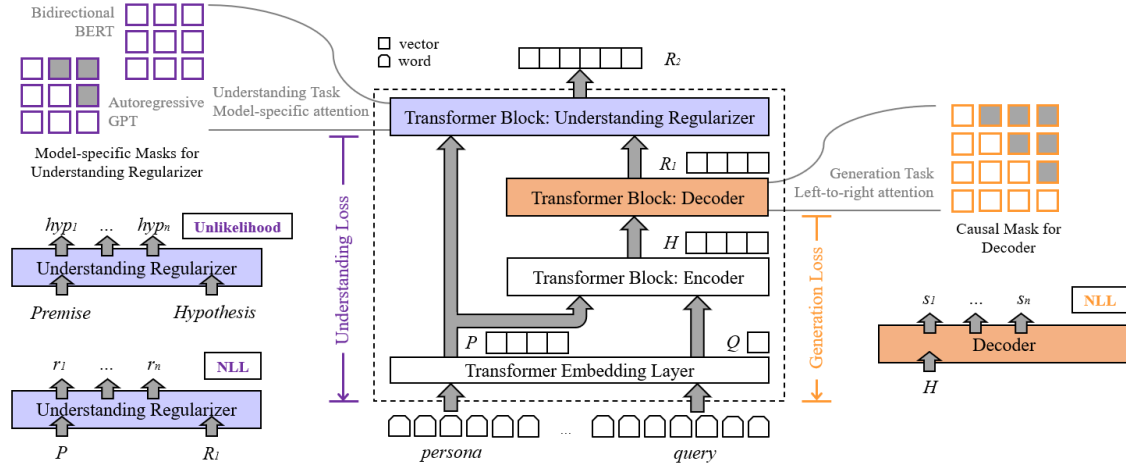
Bidirectional BERT

Autoregressive GPT

Model-specific Masks for Understanding Regularizer

Understanding Task
Model-specific attention

vector
word

$R_2$

Transformer Block: Understanding Regularizer

$R_1$

Transformer Block: Decoder

$H$

Transformer Block: Encoder

$P$

$Q$

Transformer Embedding Layer

persona

...

query

Understanding Loss

Generation Loss

Generation Task
Left-to-right attention

Causal Mask for Decoder

$hyp_1$ ... $hyp_n$

Unlikelihood

Understanding Regularizer

Premise

Hypothesis

$r_1$ ... $r_n$

NLL

Understanding Regularizer

$P$

$R_1$

$s_1$ ... $s_n$

NLL

Decoder

$H$